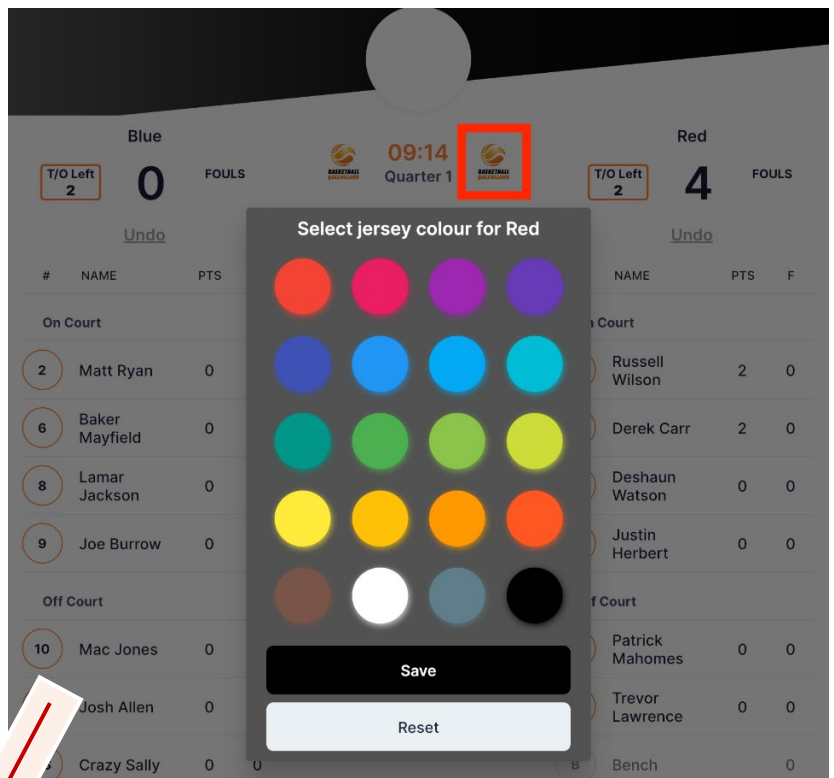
Blue

T/O Left 2

0

FOULS

BASKETBALL QUEENSLAND

09:14
Quarter 1

BASKETBALL QUEENSLAND

Red

T/O Left 2

4

FOULS

Undo

Undo

# NAME PTS

On Court

2 Matt Ryan 0

6 Baker Mayfield 0

8 Lamar Jackson 0

9 Joe Burrow 0

Off Court

10 Mac Jones 0

Josh Allen 0

Crazy Sally 0 0

Select jersey colour for Red

Save

Reset

NAME PTS F

n Court

Russell Wilson 2 0

Derek Carr 2 0

Deshaun Watson 0 0

Justin Herbert 0 0

f Court

Patrick Mahomes 0 0

Trevor Lawrence 0 0

B Bench 0